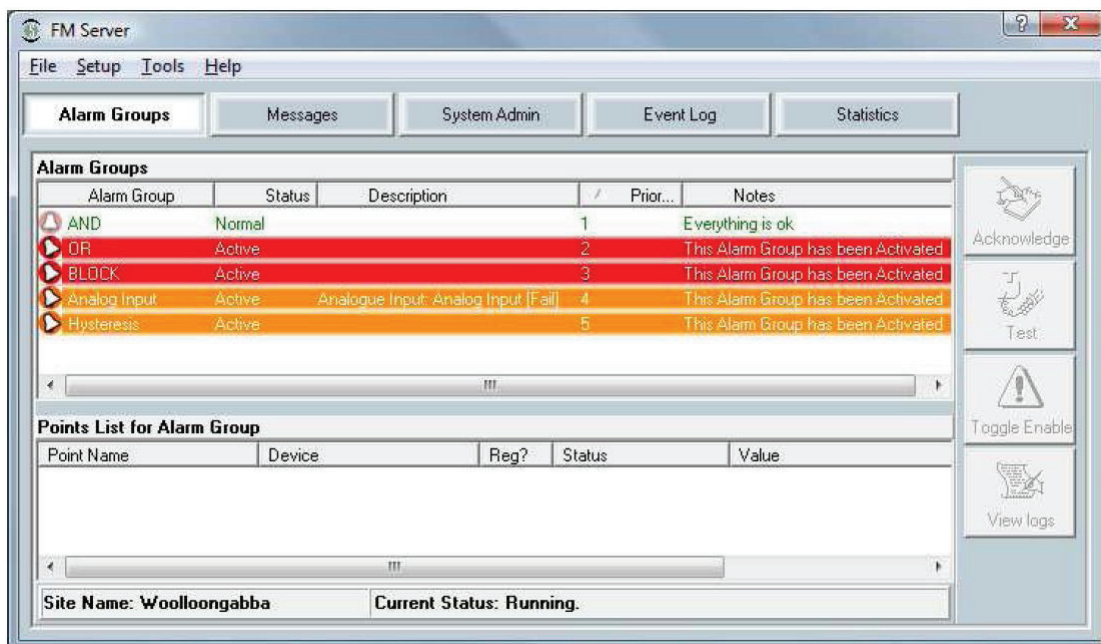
FM Server

File Setup Tools Help

Alarm Groups | Messages | System Admin | Event Log | Statistics

Alarm Groups

| Alarm Group | Status | Description | Prior... | Notes |
|---|---|---|---|---|
| AND | Normal | | 1 | Everything is ok |
| OR | Active | | 2 | This Alarm Group has been Activated |
| BLOCK | Active | | 3 | This Alarm Group has been Activated |
| Analog Input | Active | Analogue Input: Analog Input [Fail] | 4 | This Alarm Group has been Activated |
| Hysteresis | Active | | 5 | This Alarm Group has been Activated |

Points List for Alarm Group

| Point Name | Device | Reg? | Status | Value |
|---|---|---|---|---|

Site Name: Woolloongabba

Current Status: Running.

Acknowledge

Test

Toggle Enable

View logs